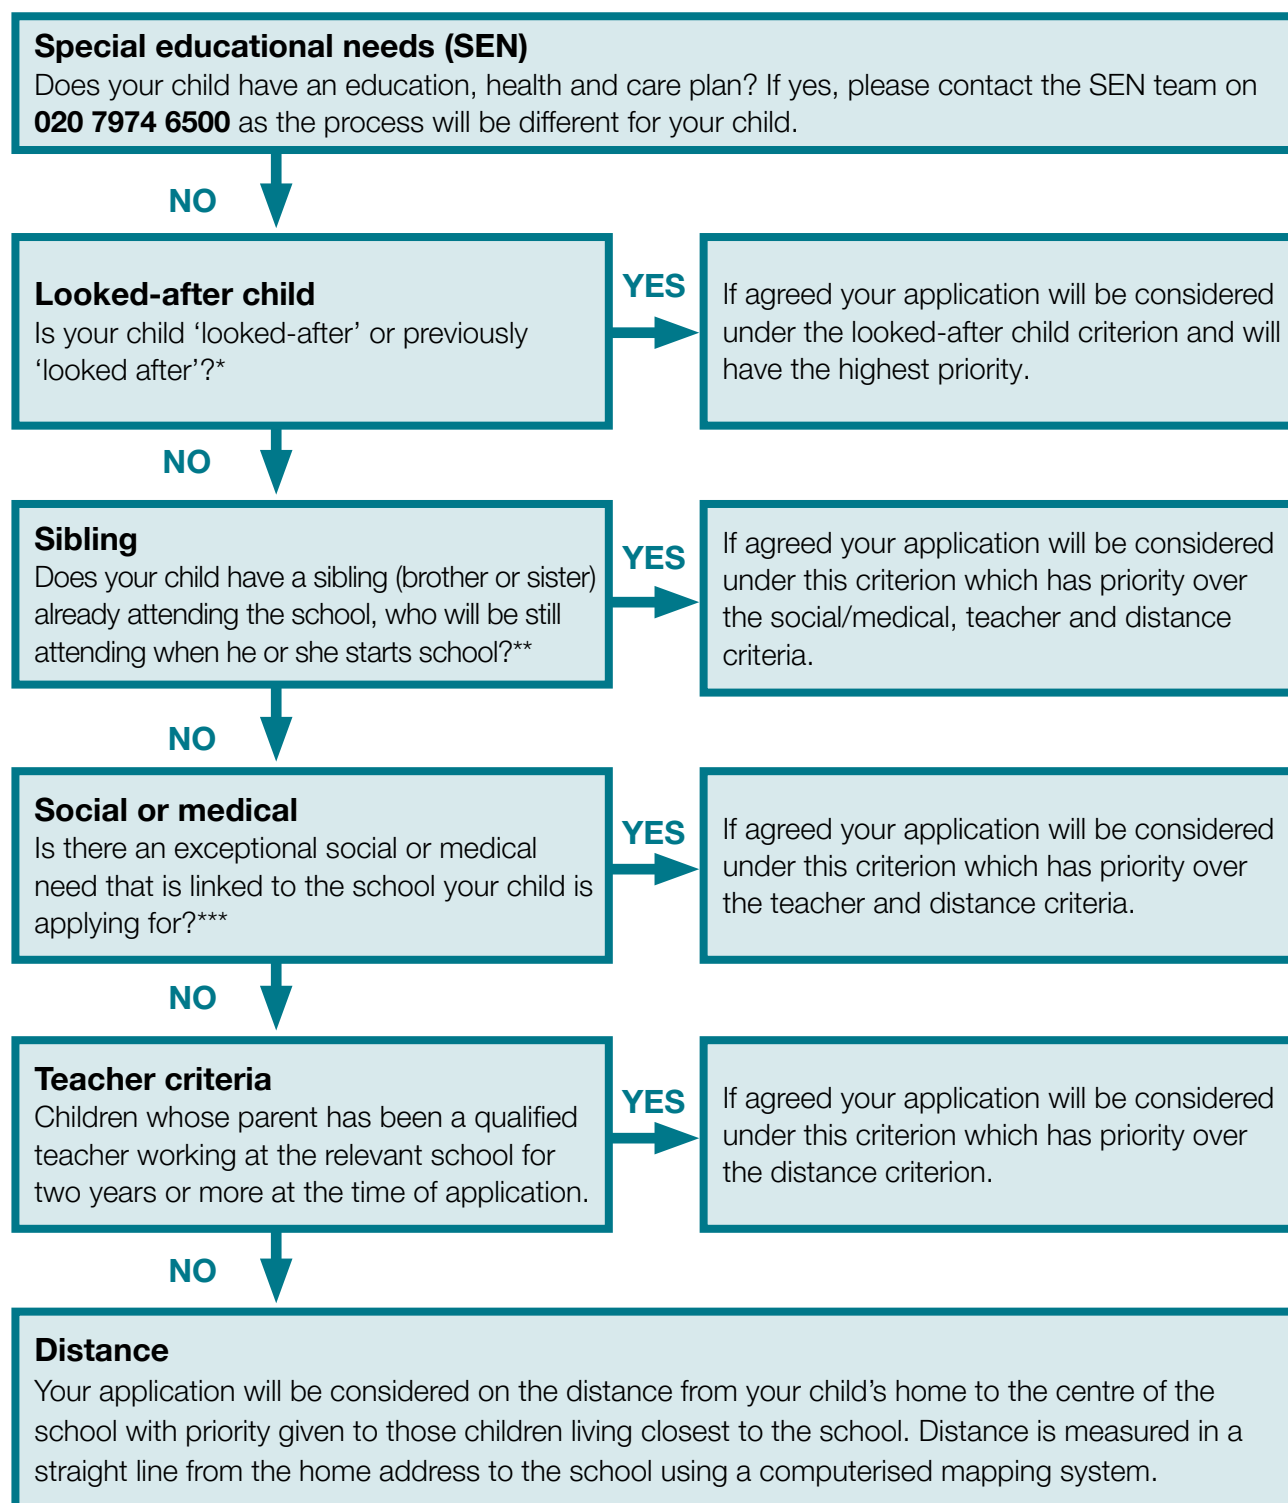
**Special educational needs (SEN)**
Does your child have an education, health and care plan? If yes, please contact the SEN team on **020 7974 6500** as the process will be different for your child.

NO

**Looked-after child**
Is your child 'looked-after' or previously 'looked after'?*

YES

If agreed your application will be considered under the looked-after child criterion and will have the highest priority.

NO

**Sibling**
Does your child have a sibling (brother or sister) already attending the school, who will be still attending when he or she starts school?**

YES

If agreed your application will be considered under this criterion which has priority over the social/medical, teacher and distance criteria.

NO

**Social or medical**
Is there an exceptional social or medical need that is linked to the school your child is applying for?***

YES

If agreed your application will be considered under this criterion which has priority over the teacher and distance criteria.

NO

**Teacher criteria**
Children whose parent has been a qualified teacher working at the relevant school for two years or more at the time of application.

YES

If agreed your application will be considered under this criterion which has priority over the distance criterion.

NO

**Distance**
Your application will be considered on the distance from your child's home to the centre of the school with priority given to those children living closest to the school. Distance is measured in a straight line from the home address to the school using a computerised mapping system.